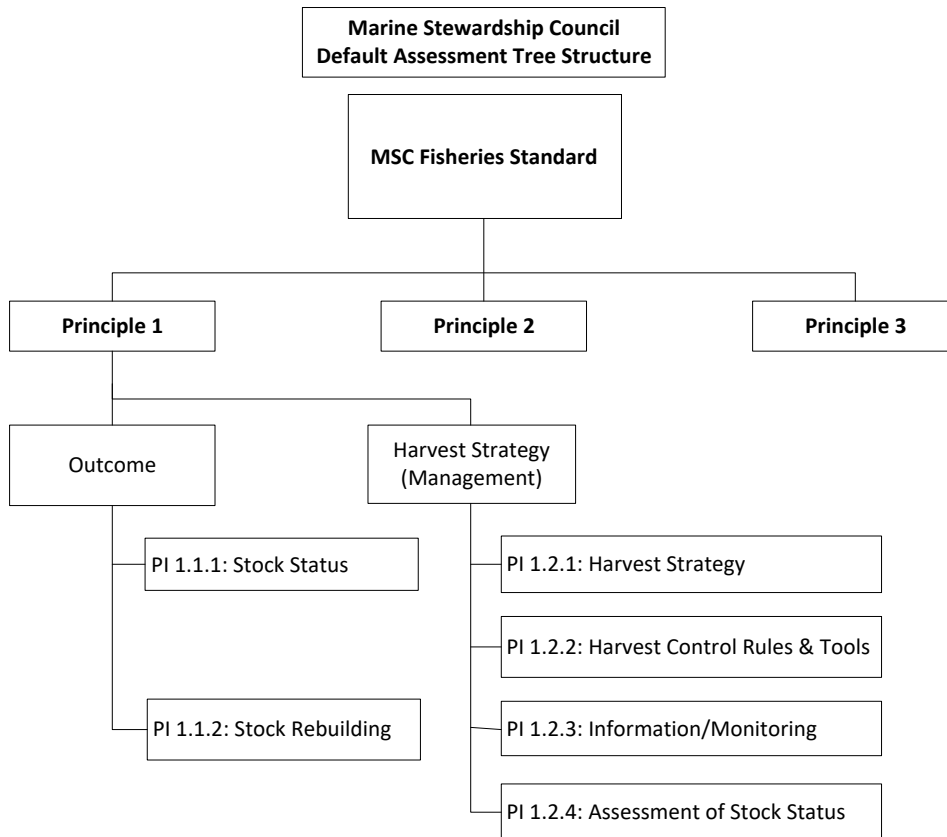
Marine Stewardship Council
Default Assessment Tree Structure

MSC Fisheries Standard

Principle 1

Principle 2

Principle 3

Outcome

Harvest Strategy (Management)

PI 1.1.1: Stock Status

PI 1.1.2: Stock Rebuilding

PI 1.2.1: Harvest Strategy

PI 1.2.2: Harvest Control Rules & Tools

PI 1.2.3: Information/Monitoring

PI 1.2.4: Assessment of Stock Status